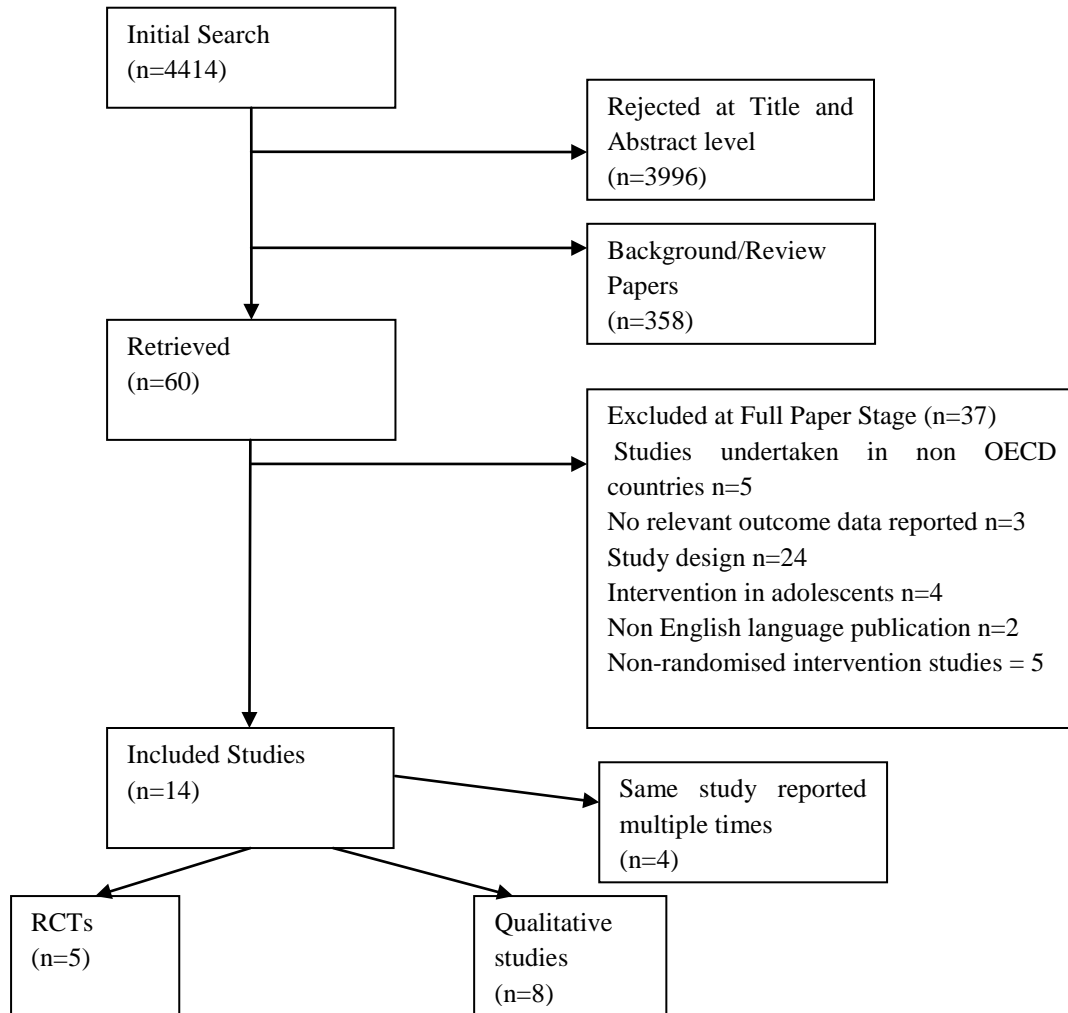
Initial Search
(n=4414)

Rejected at Title and Abstract level
(n=3996)

Background/Review Papers
(n=358)

Retrieved
(n=60)

Excluded at Full Paper Stage (n=37)
Studies undertaken in non OECD countries n=5
No relevant outcome data reported n=3
Study design n=24
Intervention in adolescents n=4
Non English language publication n=2
Non-randomised intervention studies = 5

Included Studies
(n=14)

Same study reported multiple times
(n=4)

RCTs
(n=5)

Qualitative studies
(n=8)